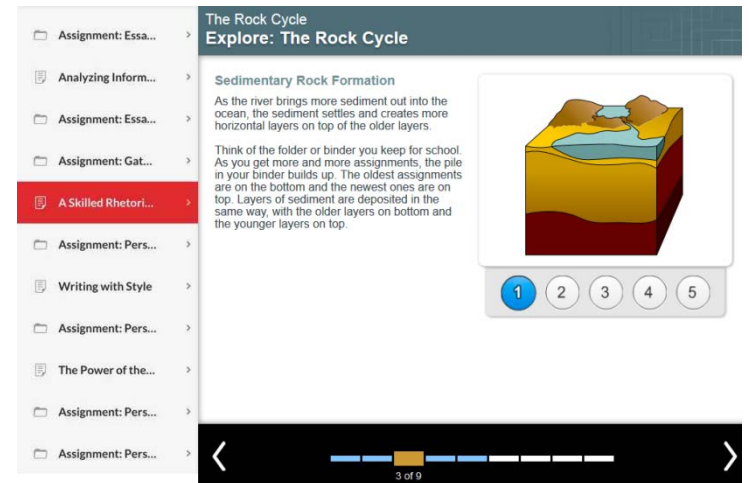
Assignment: Essa... >

Analyzing Inform... >

Assignment: Essa... >

Assignment: Gat... >

A Skilled Rhetori... >

Assignment: Pers... >

Writing with Style >

Assignment: Pers... >

The Power of the... >

Assignment: Pers... >

Assignment: Pers... >

The Rock Cycle

Explore: The Rock Cycle

Sedimentary Rock Formation

As the river brings more sediment out into the ocean, the sediment settles and creates more horizontal layers on top of the older layers.

Think of the folder or binder you keep for school. As you get more and more assignments, the pile in your binder builds up. The oldest assignments are on the bottom and the newest ones are on top. Layers of sediment are deposited in the same way, with the older layers on bottom and the younger layers on top.

1 2 3 4 5

3 of 9